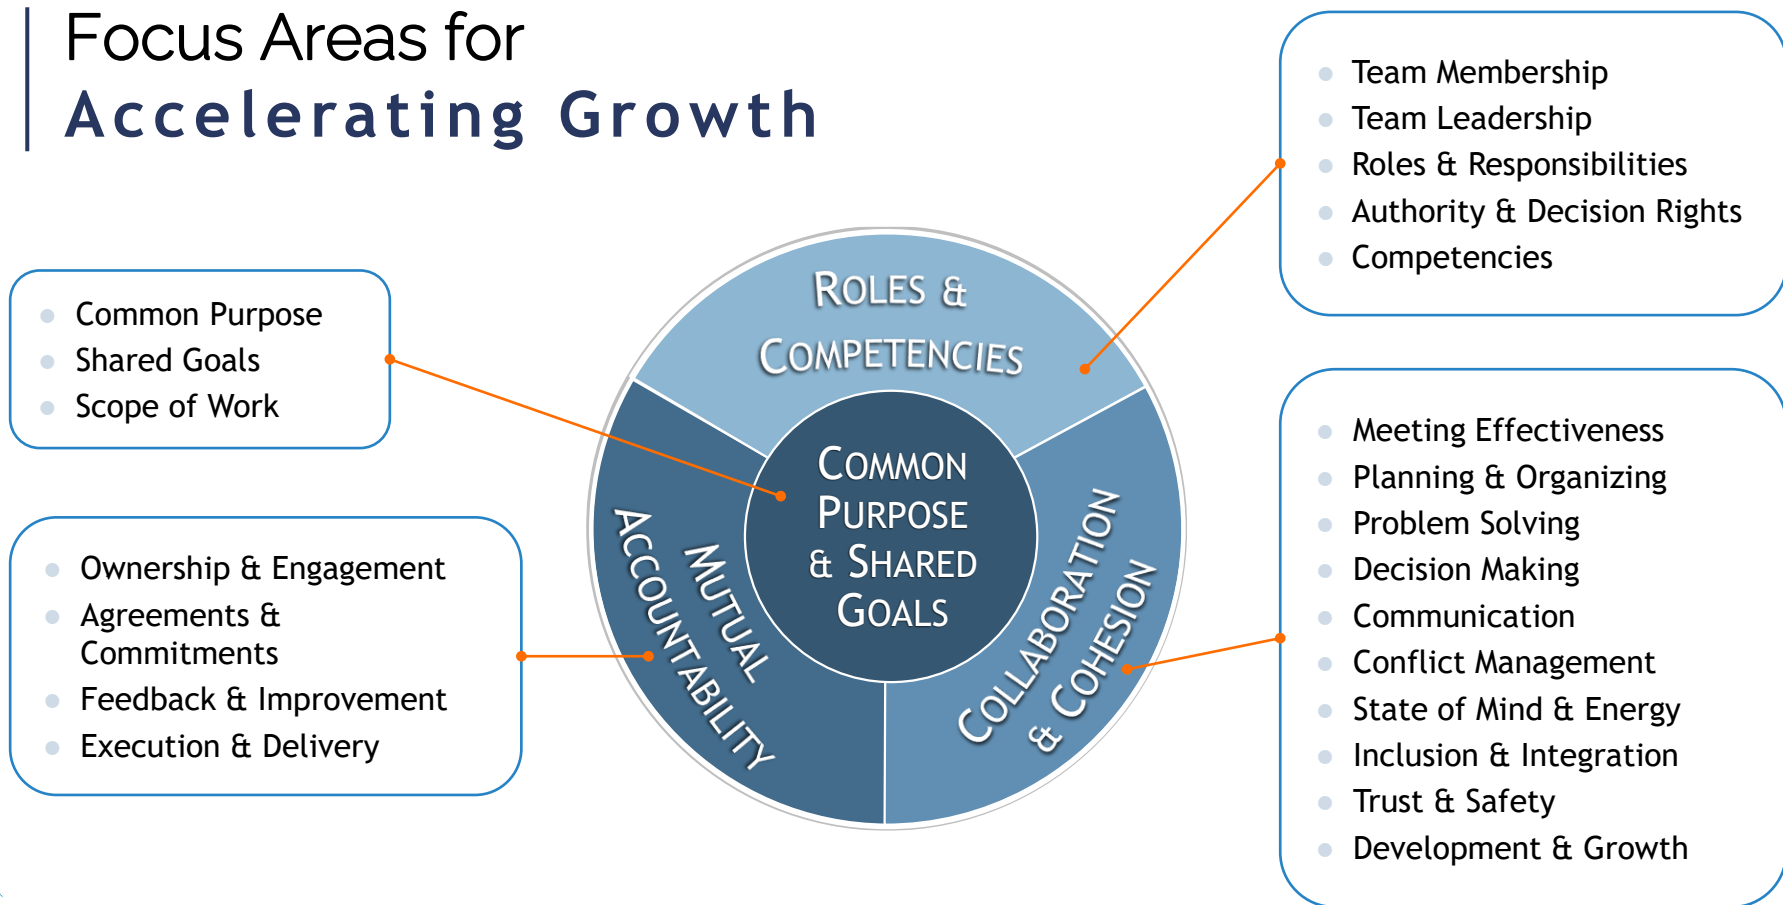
Focus Areas for
Accelerating Growth

Team Membership
Team Leadership
Roles & Responsibilities
Authority & Decision Rights
Competencies

Common Purpose
Shared Goals
Scope of Work

ROLES & COMPETENCIES

COMMON PURPOSE & SHARED GOALS

MUTUAL ACCOUNTABILITY

COLLABORATION & COHESION

Meeting Effectiveness
Planning & Organizing
Problem Solving
Decision Making
Communication
Conflict Management
State of Mind & Energy
Inclusion & Integration
Trust & Safety
Development & Growth

Ownership & Engagement
Agreements & Commitments
Feedback & Improvement
Execution & Delivery